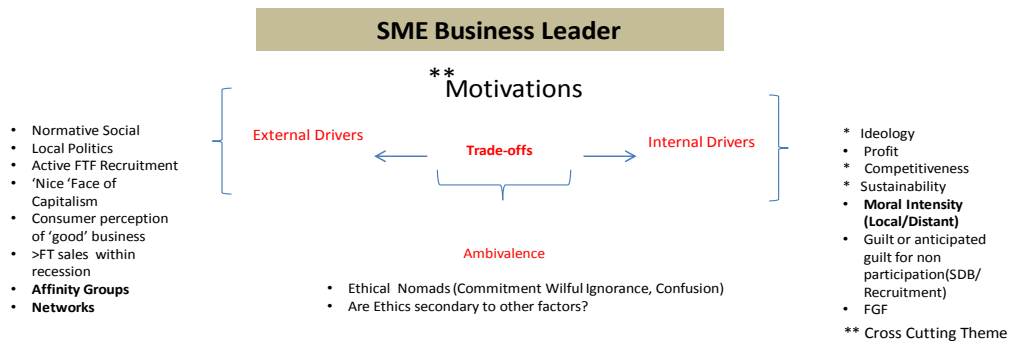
SME Business Leader

**Motivations

External Drivers

Trade-offs

Internal Drivers

- Normative Social
- Local Politics
- Active FTF Recruitment
- 'Nice 'Face of Capitalism
- Consumer perception of 'good' business
- >FT sales within recession
- **Affinity Groups**
- **Networks**

Ambivalence

- Ethical Nomads (Commitment Wilful Ignorance, Confusion)
- Are Ethics secondary to other factors?

\* Ideology
\* Profit
\* Competitiveness
\* Sustainability
- **Moral Intensity (Local/Distant)**
- Guilt or anticipated guilt for non participation(SDB/ Recruitment)
- FGF

** Cross Cutting Theme